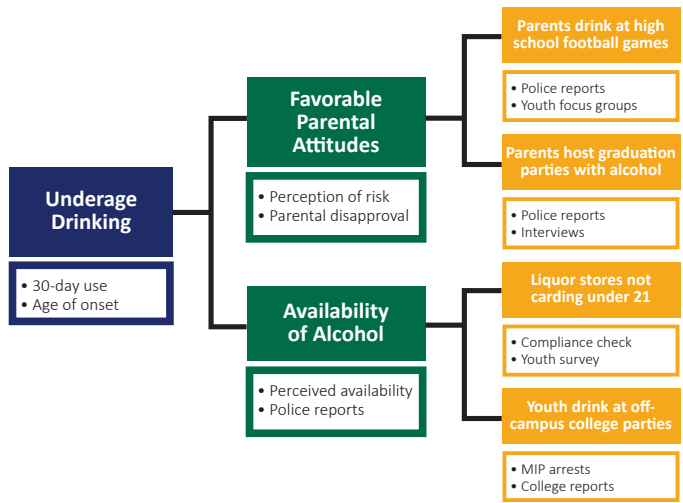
Underage Drinking

• 30-day use
• Age of onset

Favorable Parental Attitudes

• Perception of risk
• Parental disapproval

Parents drink at high school football games

• Police reports
• Youth focus groups

Parents host graduation parties with alcohol

• Police reports
• Interviews

Availability of Alcohol

• Perceived availability
• Police reports

Liquor stores not carding under 21

• Compliance check
• Youth survey

Youth drink at off-campus college parties

• MIP arrests
• College reports